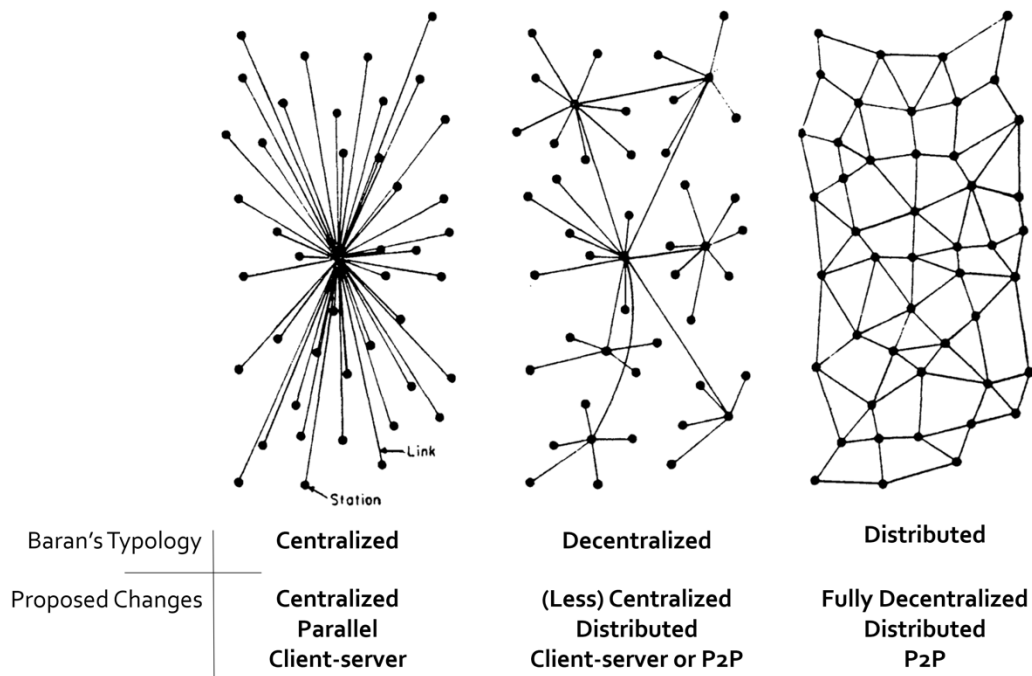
Link
Station

| Baran's Typology | Centralized | Decentralized | Distributed |
|---|---|---|---|
| Proposed Changes | Centralized Parallel Client-server | (Less) Centralized Distributed Client-server or P2P | Fully Decentralized Distributed P2P |